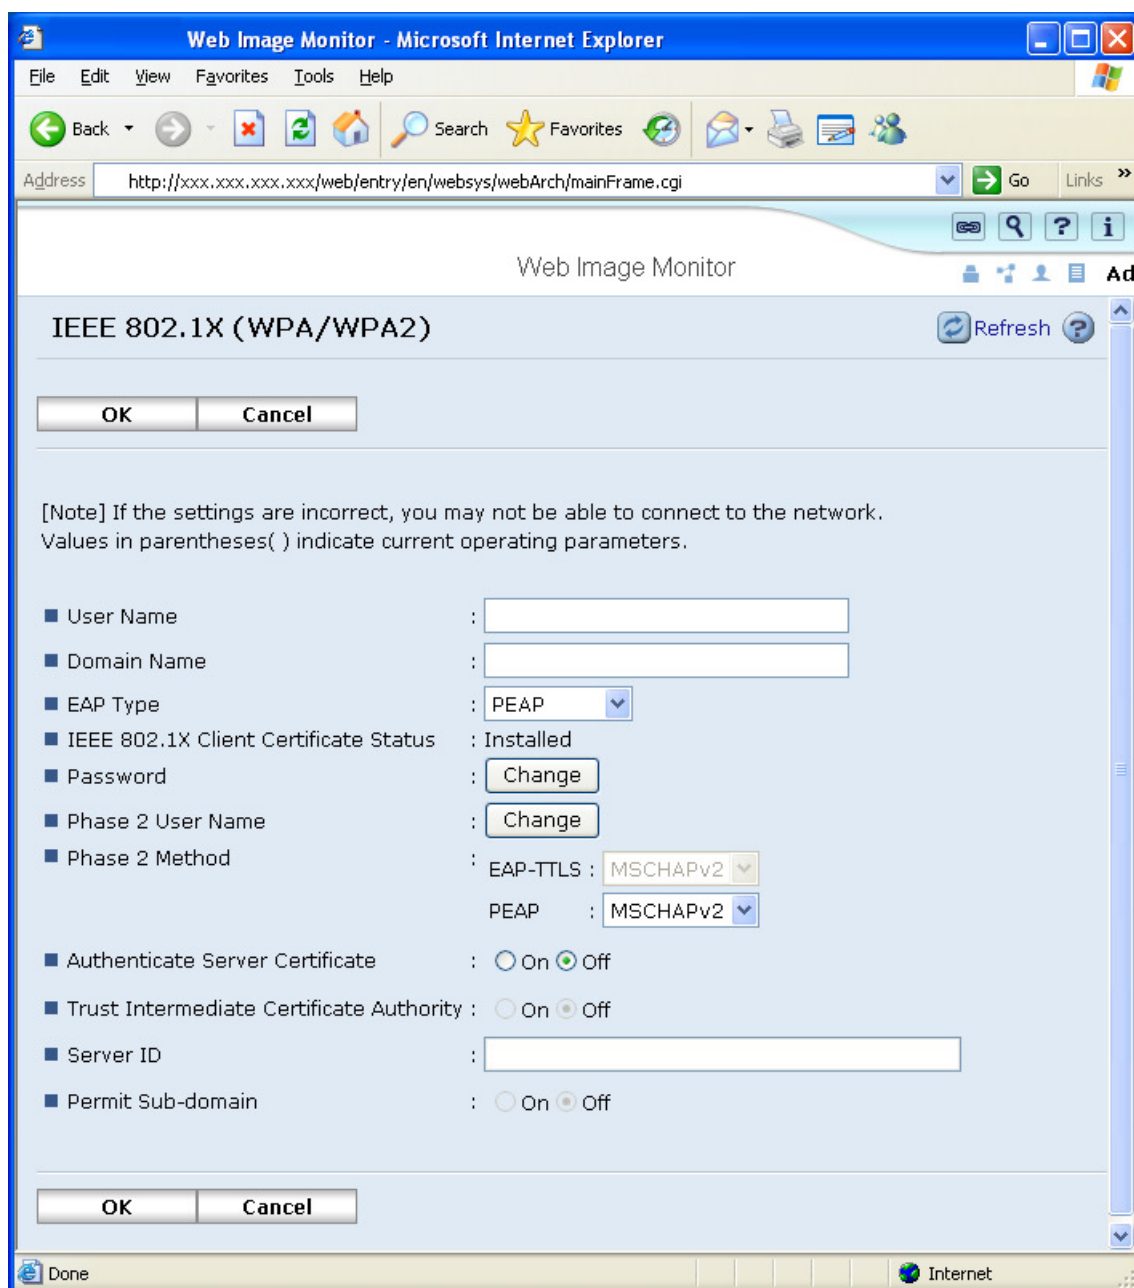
Web Image Monitor - Microsoft Internet Explorer

File Edit View Favorites Tools Help

Back Search Favorites

Address http://xxx.xxx.xxx.xxx/web/entry/en/websys/webArch/mainFrame.cgi Go Links

Web Image Monitor

Ad

IEEE 802.1X (WPA/WPA2)

Refresh

OK Cancel

[Note] If the settings are incorrect, you may not be able to connect to the network.
Values in parentheses( ) indicate current operating parameters.

| | |
|---|---|
| User Name | : |
| Domain Name | : |
| EAP Type | : PEAP |
| IEEE 802.1X Client Certificate Status | : Installed |
| Password | : Change |
| Phase 2 User Name | : Change |
| Phase 2 Method | : EAP-TTLS : MSCHAPv2<br>PEAP : MSCHAPv2 |
| Authenticate Server Certificate | : On Off |
| Trust Intermediate Certificate Authority | : On Off |
| Server ID | : |
| Permit Sub-domain | : On Off |

OK Cancel

Done

Internet